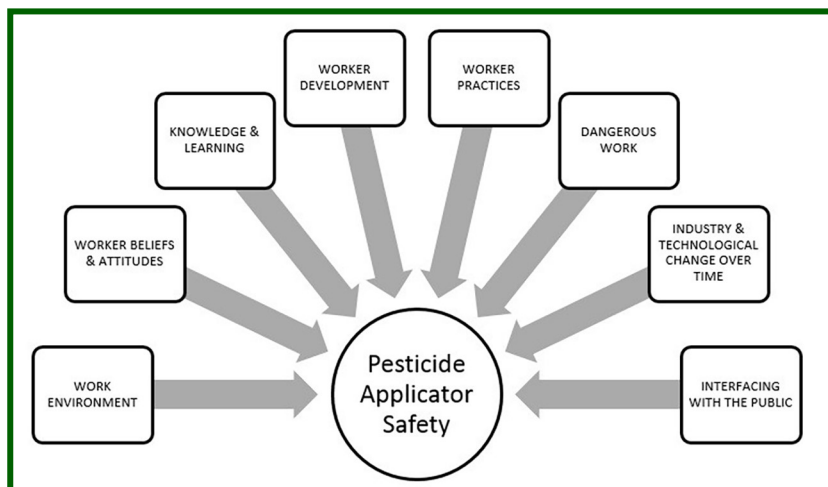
WORKER DEVELOPMENT

WORKER PRACTICES

KNOWLEDGE & LEARNING

DANGEROUS WORK

WORKER BELIEFS & ATTITUDES

INDUSTRY & TECHNOLOGICAL CHANGE OVER TIME

WORK ENVIRONMENT

Pesticide Applicator Safety

INTERFACING WITH THE PUBLIC